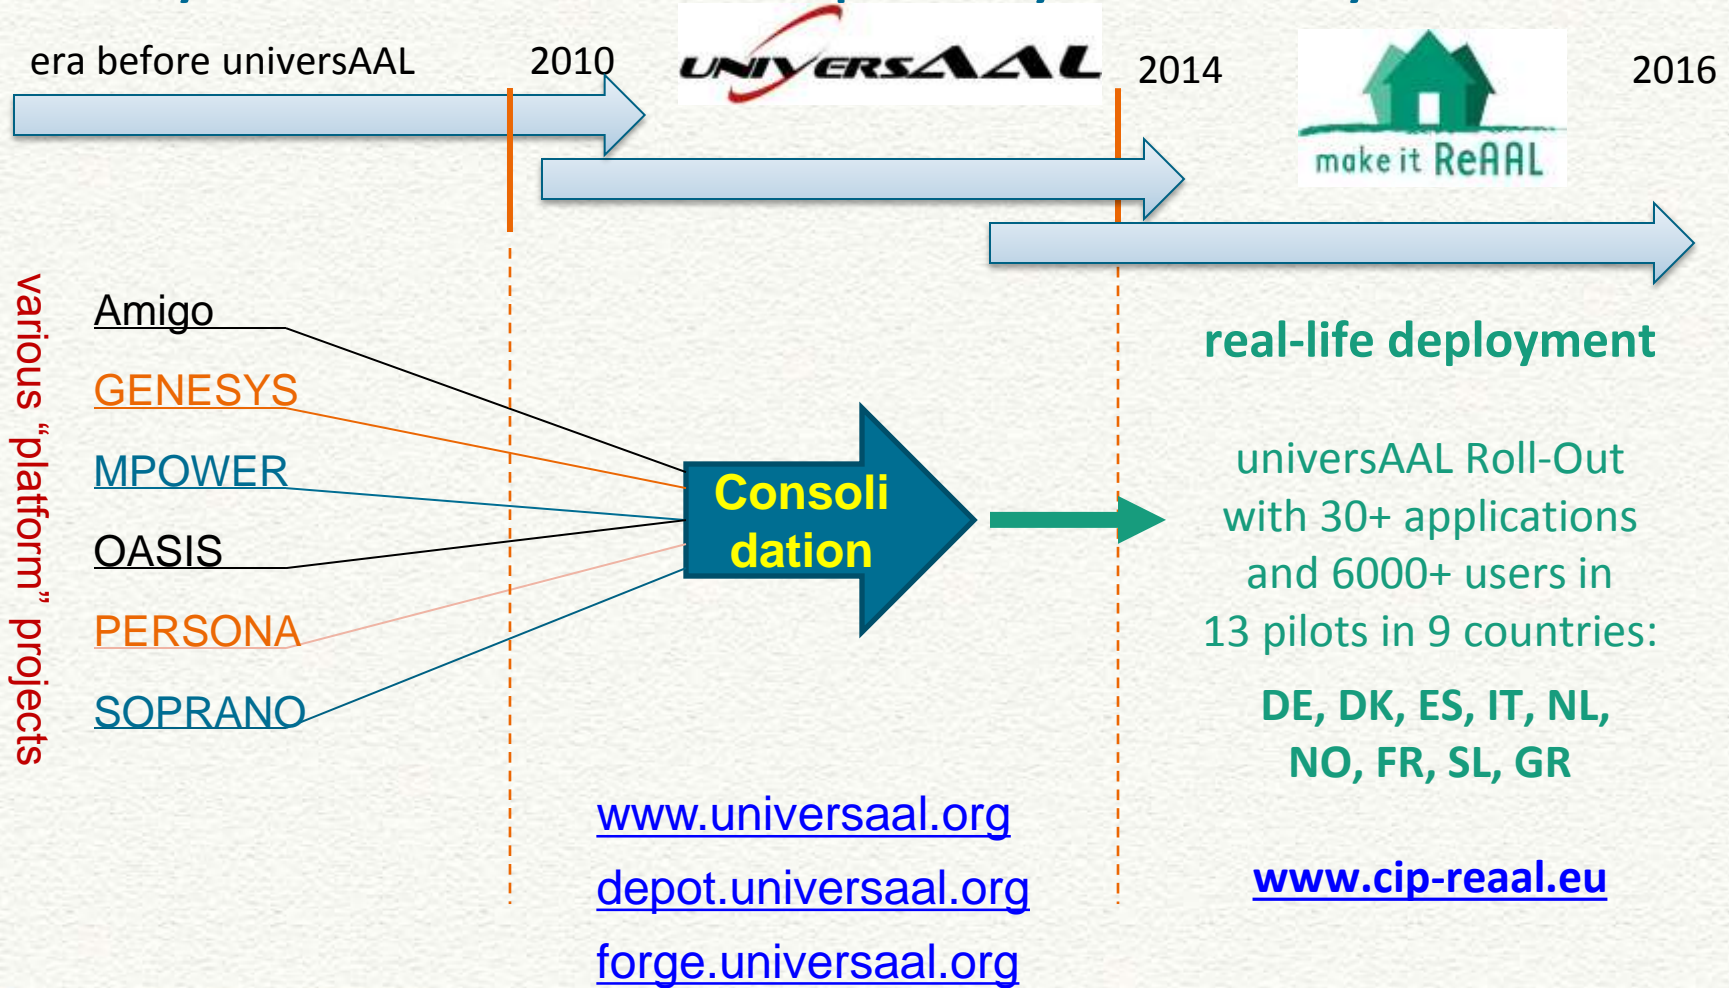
era before universAAL

2010

UNIVERSAAL

2014

make it ReAAL

2016

various „platform" projects

Amigo

GENESYS

MPOWER

OASIS

PERSONA

SOPRANO

Consoli dation

real-life deployment

universAAL Roll-Out with 30+ applications and 6000+ users in 13 pilots in 9 countries:

DE, DK, ES, IT, NL, NO, FR, SL, GR

www.universaal.org

depot.universaal.org

forge.universaal.org

www.cip-reaal.eu